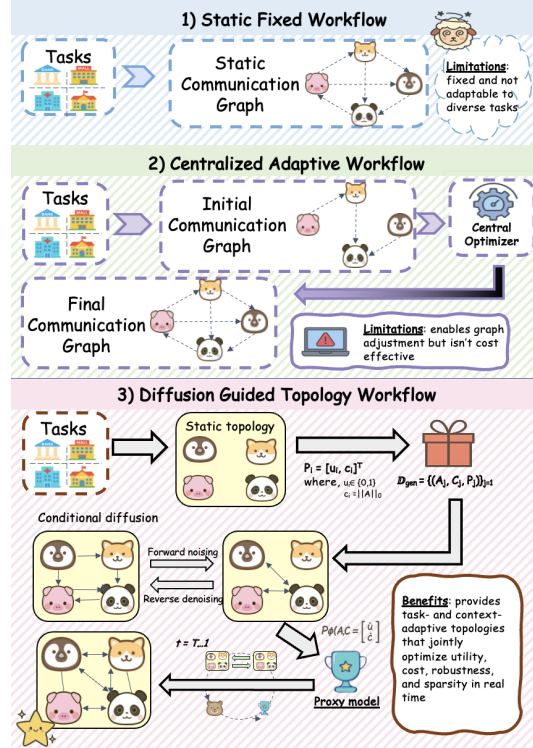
1) Static Fixed Workflow

Tasks

Static Communication Graph

Limitations: fixed and not adaptable to diverse tasks

2) Centralized Adaptive Workflow

Tasks

Initial Communication Graph

Central Optimizer

Final Communication Graph

Limitations: enables graph adjustment but isn't cost effective

3) Diffusion Guided Topology Workflow

Tasks

Static topology

$P_i = [u_i, c_i]^T$
where, $u_i \in \{0,1\}$
$c_i = ||A||_0$

$\mathbb{D}_{gen} = \{(A_j, C_j, P_j)\}_{j=1}$

Conditional diffusion

Forward noising

Reverse denoising

Benefits: provides task- and context-adaptive topologies that jointly optimize utility, cost, robustness, and sparsity in real time

$P\phi(AC = \begin{bmatrix} \hat{u} \\ \hat{c} \end{bmatrix}$

$t = T...1$

Proxy model